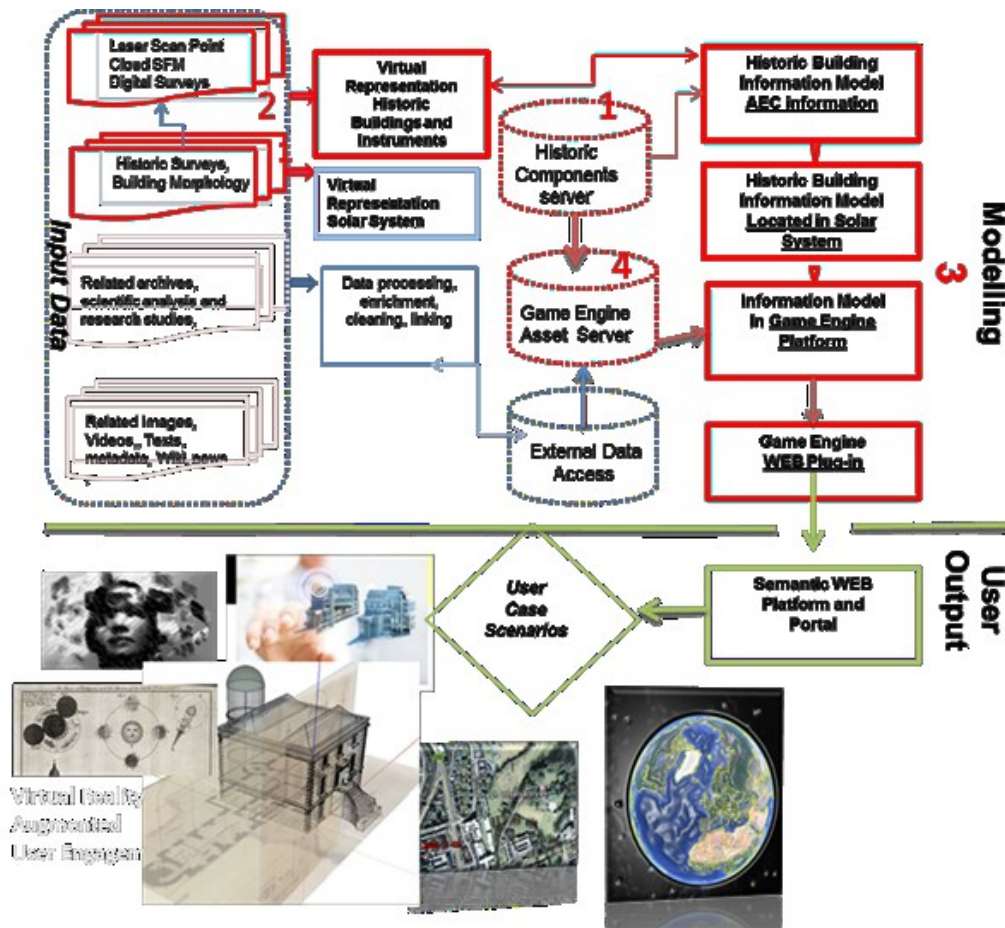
Input Data

Laser Scan Point Cloud SFM Digital Surveys

2

Historic Surveys, Building Morphology

Related archives, scientific analysis and research studies,

Related Images, Videos, Texts, metadata, Wiki news

Virtual Representation Historic Buildings and Instruments

Virtual Representation Solar System

Data processing, enrichment, cleaning, linking

1

Historic Components server

4

Game Engine Asset Server

External Data Access

Historic Building Information Model AEC Information

Historic Building Information Model Located in Solar System

Information Model in Game Engine Platform

Game Engine WEB Plug-in

Modelling 3

User Output

Semantic WEB Platform and Portal

User Case Scenarios

Virtual Reality Augmented User Engagem